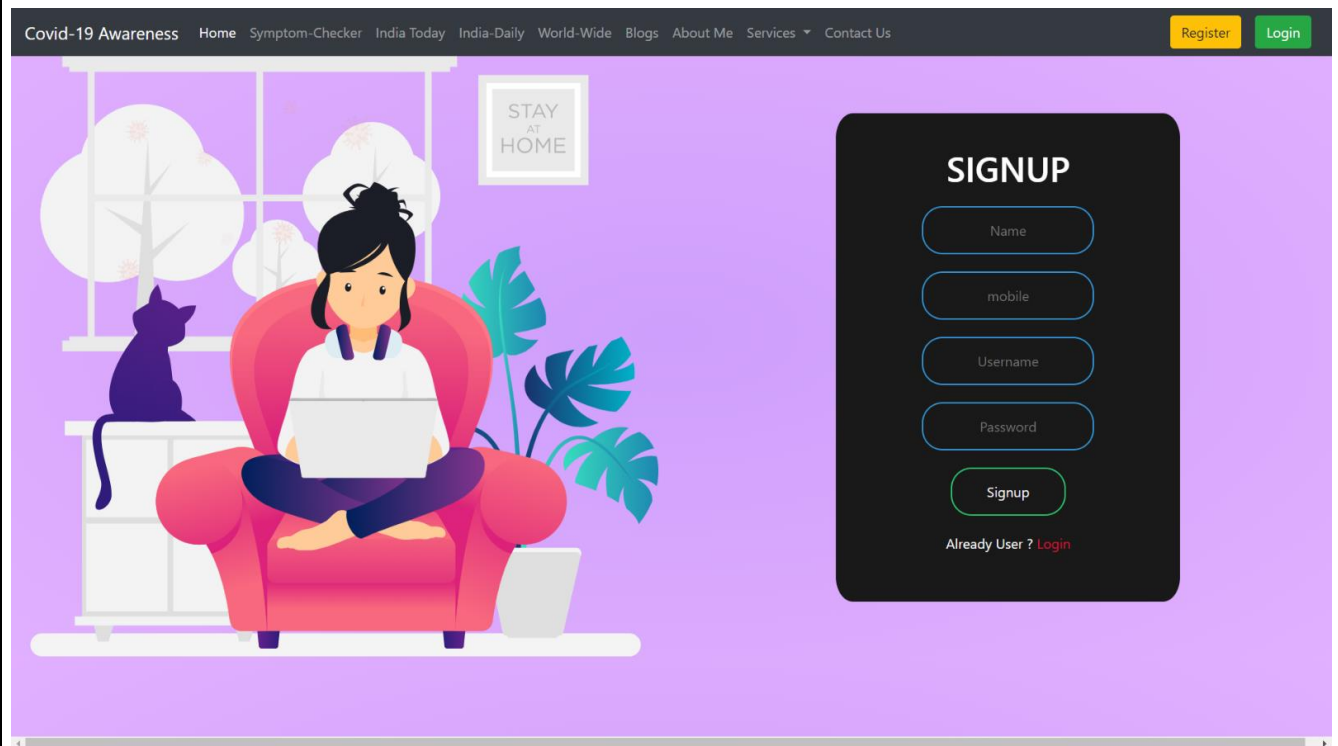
Covid-19 Awareness Home Symptom-Checker India Today India-Daily World-Wide Blogs About Me Services Contact Us Register Login

STAY AT HOME

SIGNUP

Name

mobile

Username

Password

Signup

Already User ? Login